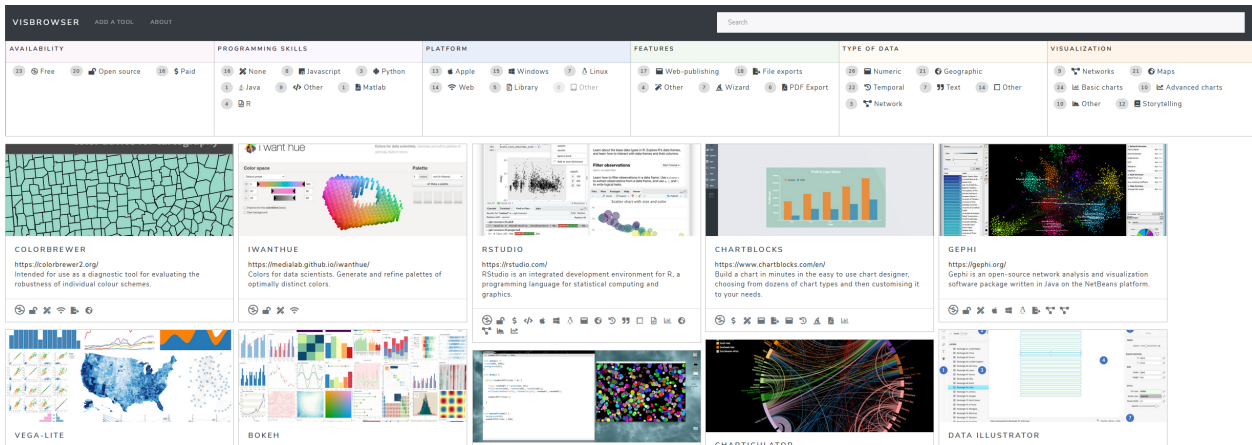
VISBROWSER ADD A TOOL ABOUT

Search

AVAILABILITY
23 Free 20 Open source 16 Paid

PROGRAMMING SKILLS
16 None 8 Javascript 3 Python
1 Java 9 Other 1 Matlab
4 R

PLATFORM
13 Apple 15 Windows 7 Linux
14 Web 5 Library 0 Other

FEATURES
17 Web-publishing 18 File exports
4 Other 7 Wizard 6 PDF Export

TYPE OF DATA
26 Numeric 21 Geographic
8 Temporal 7 Text 14 Other
3 Network

VISUALIZATION
9 Networks 21 Maps
24 Basic charts 10 Advanced charts
10 Other 12 Storytelling

i want hue

COLORBREWER
https://colorbrewer2.org/
Intended for use as a diagnostic tool for evaluating the robustness of individual colour schemes.

IWANTHUE
https://medialab.github.io/iwanthue/
Colors for data scientists. Generate and refine palettes of optimally distinct colors.

RSTUDIO
https://rstudio.com/
RStudio is an integrated development environment for R, a programming language for statistical computing and graphics.

CHARTBLOCKS
https://www.chartblocks.com/en/
Build a chart in minutes in the easy to use chart designer, choosing from dozens of chart types and then customising it to your needs.

GEPHI
https://gephi.org/
Gephi is an open-source network analysis and visualization software package written in Java on the NetBeans platform.

VEGA-LITE

BOKEH

CHARTICULATOR

DATA ILLUSTRATOR